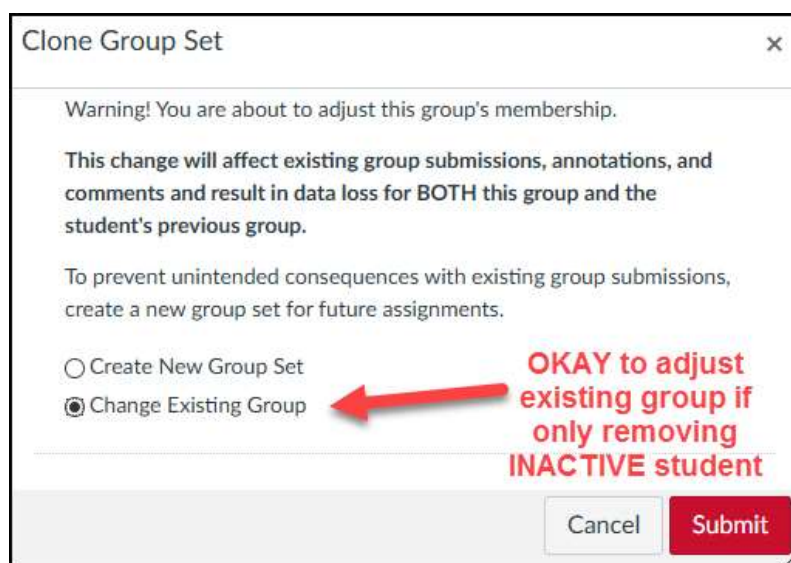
Clone Group Set

×

Warning! You are about to adjust this group's membership.

**This change will affect existing group submissions, annotations, and comments and result in data loss for BOTH this group and the student's previous group.**

To prevent unintended consequences with existing group submissions, create a new group set for future assignments.

○ Create New Group Set
◉ Change Existing Group

OKAY to adjust existing group if only removing INACTIVE student

Cancel

Submit